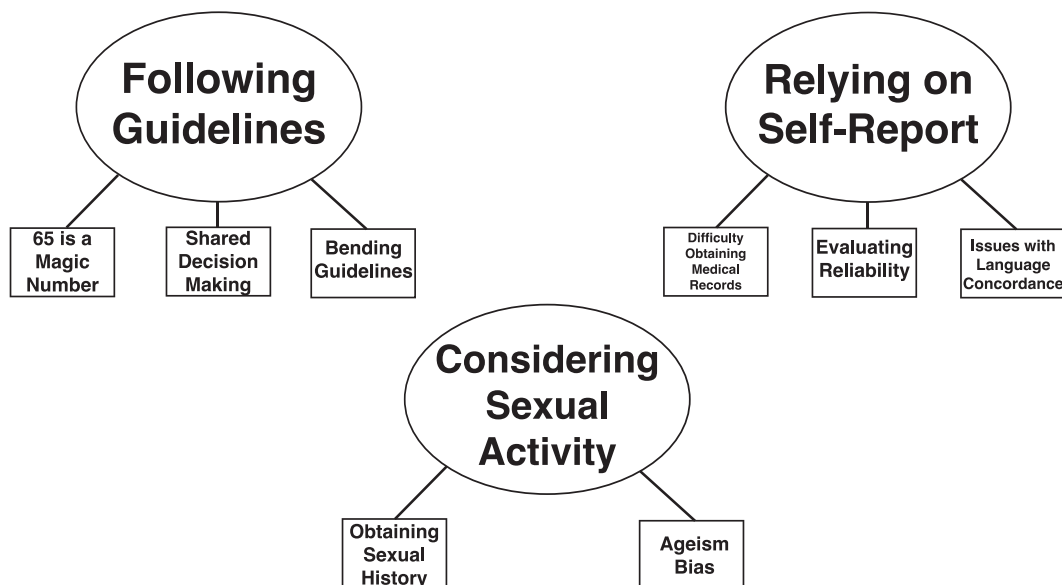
Following Guidelines

65 is a Magic Number

Shared Decision Making

Bending Guidelines

Relying on Self-Report

Difficulty Obtaining Medical Records

Evaluating Reliability

Issues with Language Concordance

Considering Sexual Activity

Obtaining Sexual History

Ageism Bias